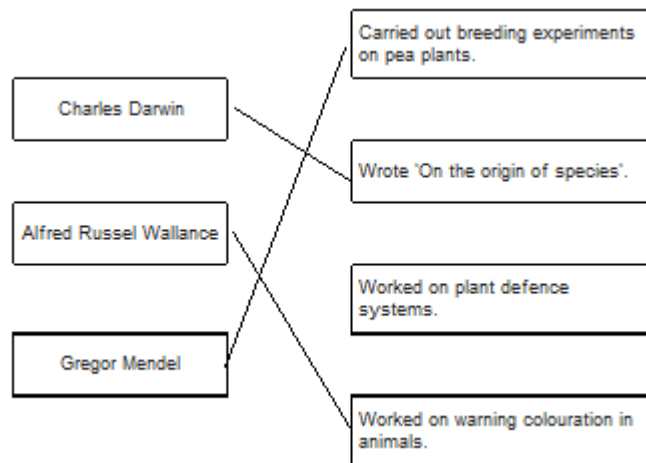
Charles Darwin

Alfred Russel Wallance

Gregor Mendel

Carried out breeding experiments on pea plants.

Wrote 'On the origin of species'.

Worked on plant defence systems.

Worked on warning colouration in animals.